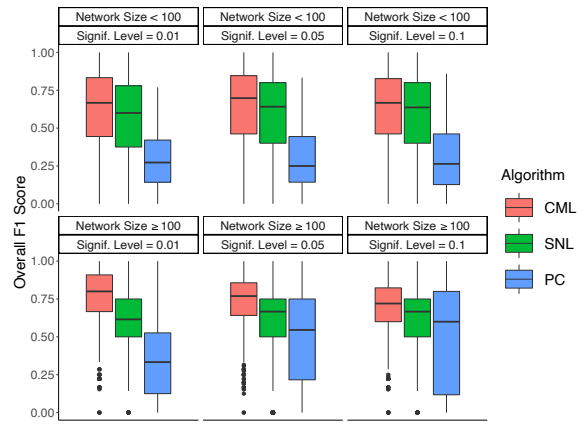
Network Size < 100
Signif. Level = 0.01

Network Size < 100
Signif. Level = 0.05

Network Size < 100
Signif. Level = 0.1

Network Size ≥ 100
Signif. Level = 0.01

Network Size ≥ 100
Signif. Level = 0.05

Network Size ≥ 100
Signif. Level = 0.1

1.00
0.75
0.50
0.25
0.00

1.00
0.75
0.50
0.25
0.00

Overall F1 Score

Algorithm
CML
SNL
PC